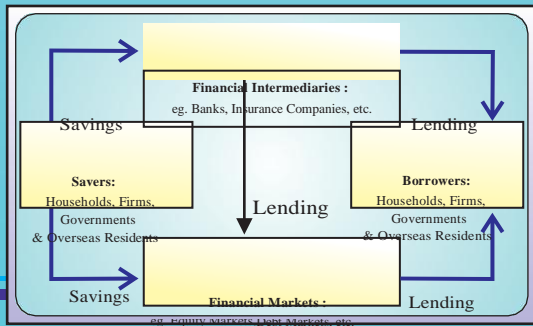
Financial Intermediaries :
eg. Banks, Insurance Companies, etc.

Savings

Lending

Savers:
Households, Firms, Governments & Overseas Residents

Lending

Borrowers:
Households, Firms, Governments & Overseas Residents

Savings

Financial Markets :
eg. Equity Markets Debt Markets, etc.

Lending